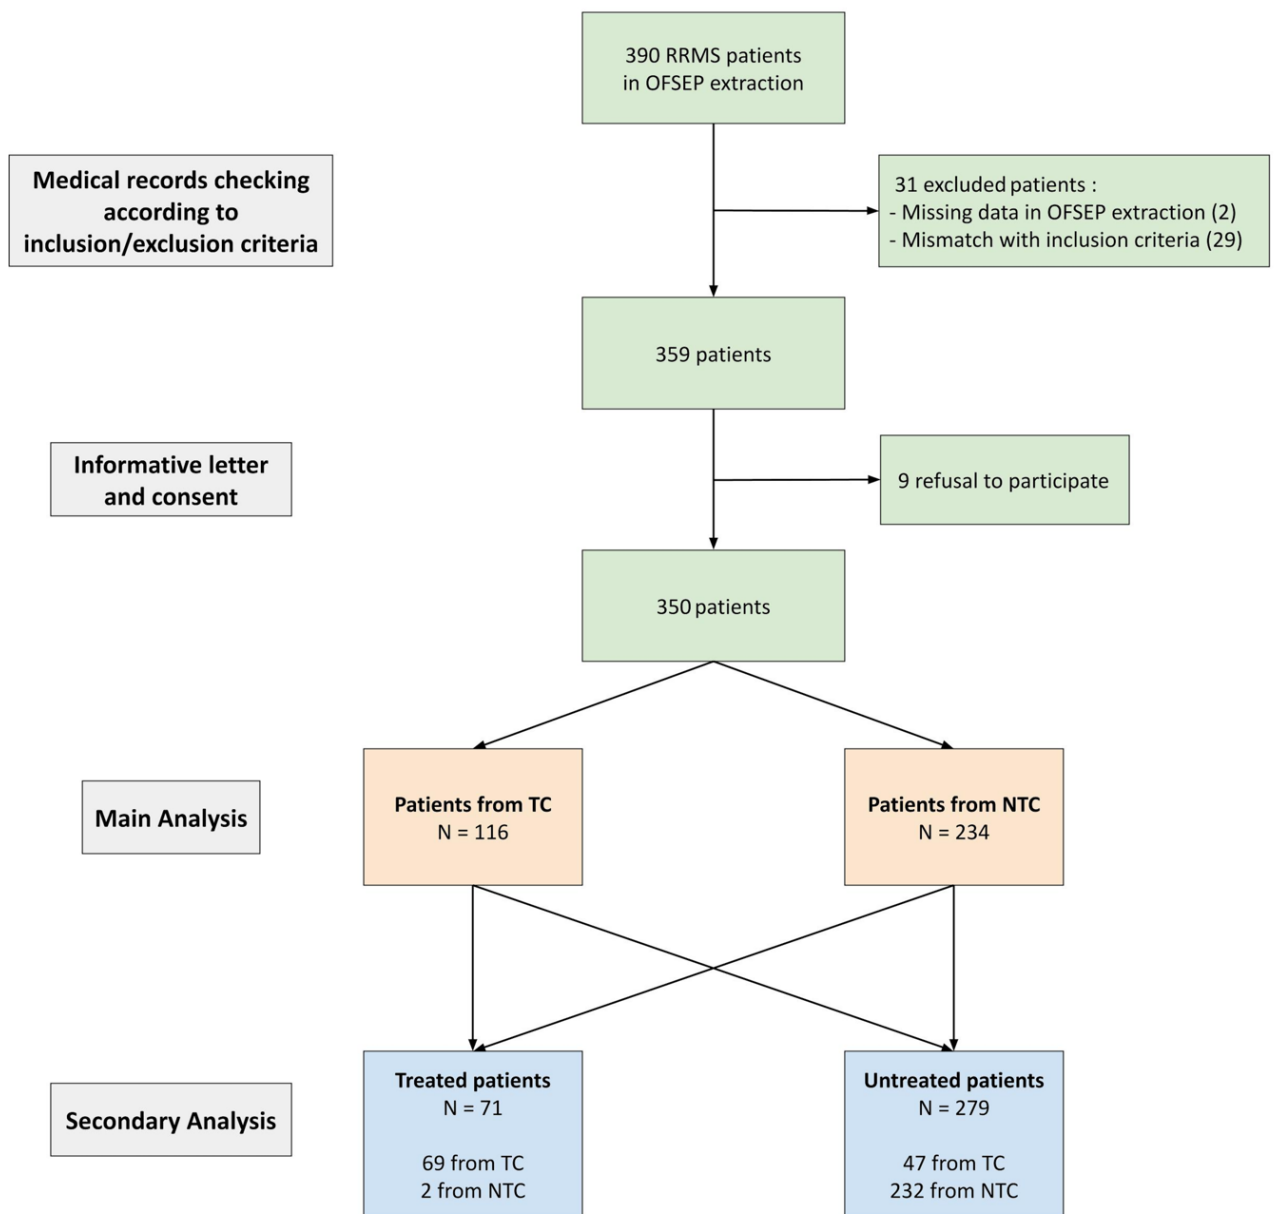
390 RRMS patients in OFSEP extraction

Medical records checking according to inclusion/exclusion criteria

31 excluded patients :
- Missing data in OFSEP extraction (2)
- Mismatch with inclusion criteria (29)

359 patients

Informative letter and consent

9 refusal to participate

350 patients

Main Analysis

Patients from TC
N = 116

Patients from NTC
N = 234

Secondary Analysis

Treated patients
N = 71

69 from TC
2 from NTC

Untreated patients
N = 279

47 from TC
232 from NTC